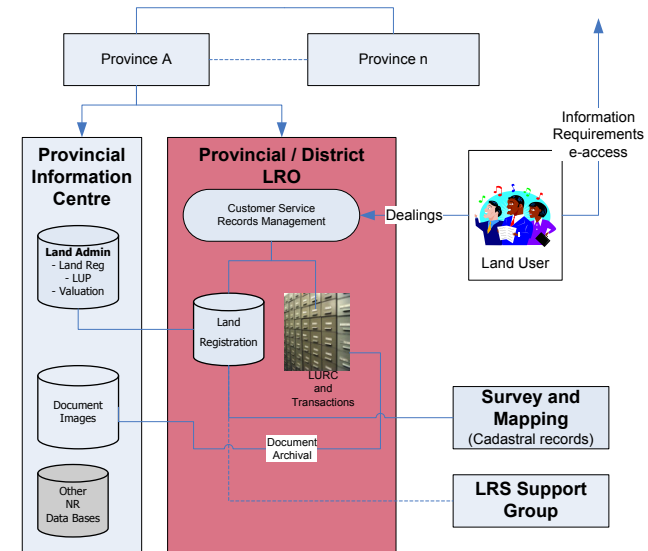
Province A

Province n

Information Requirements e-access

Provincial Information Centre

Provincial / District LRO

Customer Service Records Management

Dealings

Land User

Land Admin
- Land Reg
- LUP
- Valuation

Land Registration

LURC and Transactions

Document Images

Document Archival

Survey and Mapping
(Cadastral records)

Other NR Data Bases

LRS Support Group